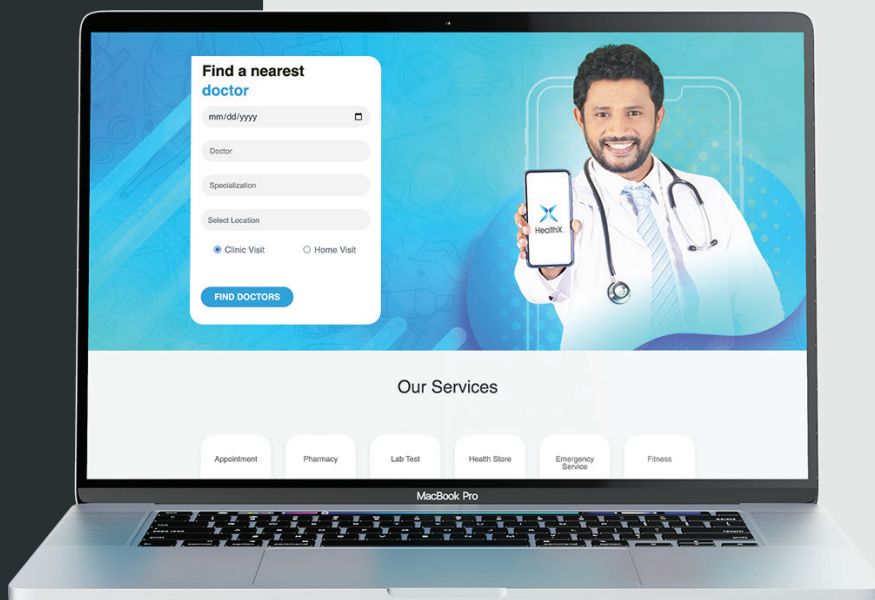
Find a nearest doctor

mm/dd/yyyy

Doctor

Specialization

Select Location

Clinic Visit

Home Visit

FIND DOCTORS

HealthX

Our Services

Appointment

Pharmacy

Lab Test

Health Store

Emergency Service

Fitness

MacBook Pro